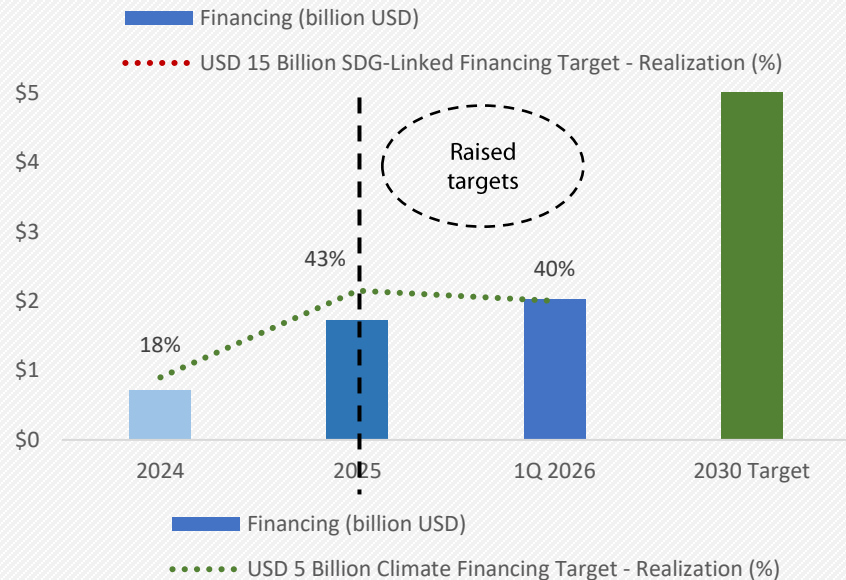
Financing (billion USD)

USD 15 Billion SDG-Linked Financing Target - Realization (%)

$5
$4
$3
$2
$1
$0

Raised targets

43%

40%

18%

2024
2025
1Q 2026
2030 Target

Financing (billion USD)

USD 5 Billion Climate Financing Target - Realization (%)